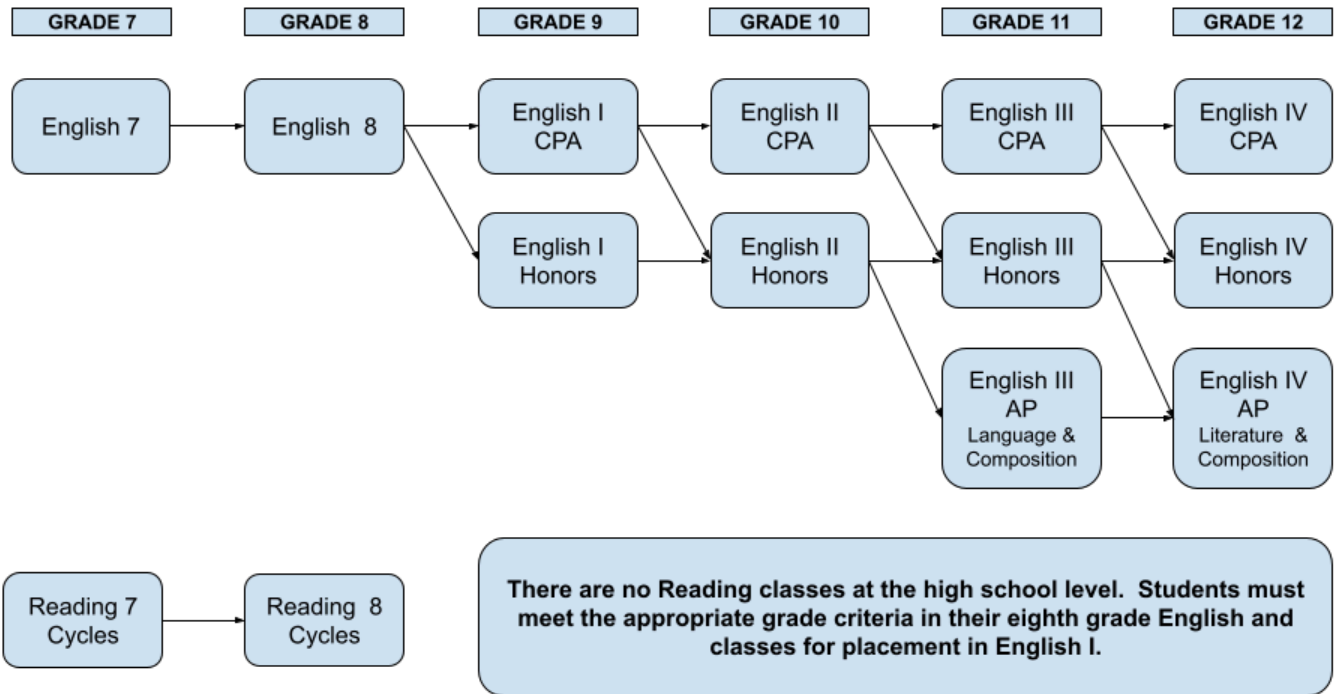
GRADE 7

GRADE 8

GRADE 9

GRADE 10

GRADE 11

GRADE 12

English 7

English 8

English I CPA

English II CPA

English III CPA

English IV CPA

English I Honors

English II Honors

English III Honors

English IV Honors

English III AP Language & Composition

English IV AP Literature & Composition

Reading 7 Cycles

Reading 8 Cycles

There are no Reading classes at the high school level. Students must meet the appropriate grade criteria in their eighth grade English and classes for placement in English I.